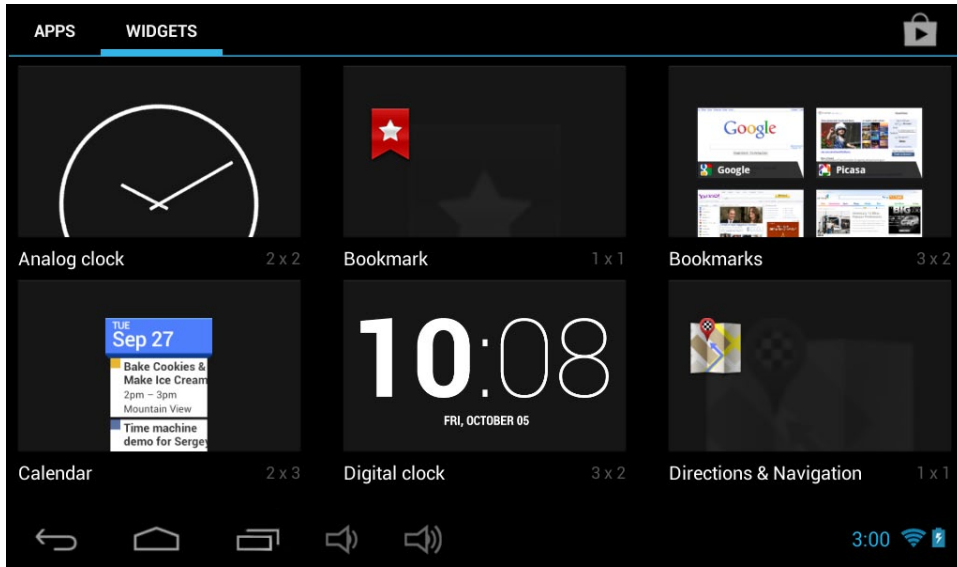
APPS WIDGETS

Google
Google
Picasa

Analog clock 2 x 2
Bookmark 1 x 1
Bookmarks 3 x 2

TUE
Sep 27
Bake Cookies & Make Ice Cream
2pm – 3pm
Mountain View
Time machine demo for Sergey

10:08
FRI, OCTOBER 05

Calendar 2 x 3
Digital clock 3 x 2
Directions & Navigation 1 x 1

3:00